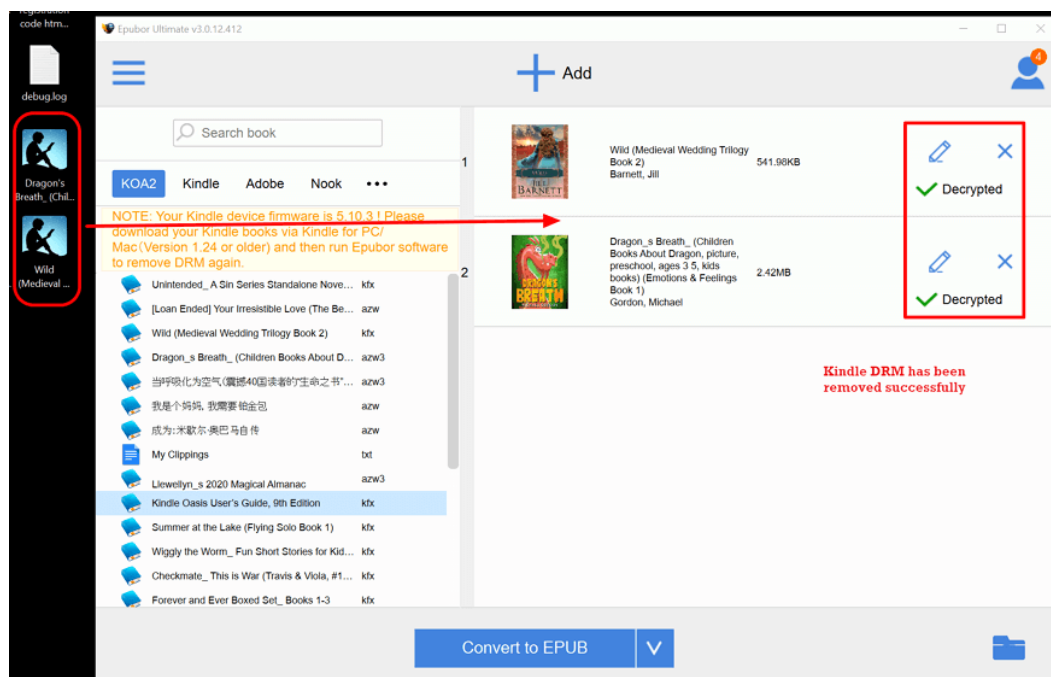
registration code htm...

debug.log

Dragon's Breath_(Chil...

Wild (Medieval ...

Epubor Ultimate v3.0.12.412

Add

4

Search book

KOA2 Kindle Adobe Nook •••

NOTE: Your Kindle device firmware is 5.10.3 ! Please download your Kindle books via Kindle for PC/ Mac(Version 1.24 or older) and then run Epubor software to remove DRM again.

| | |
|---|---|
| Unintended_ A Sin Series Standalone Nove... | kfx |
| [Loan Ended] Your Irresistible Love (The Be... | azw |
| Wild (Medieval Wedding Trilogy Book 2) | kfx |
| Dragon_s Breath_ (Children Books About D... | azw3 |
| 当呼吸化为空气(震撼40国读者的"生命之书"... | azw3 |
| 我是个妈妈, 我需要铂金包 | azw |
| 成为:米歇尔·奥巴马自传 | azw |
| My Clippings | txt |
| Llewellyn_s 2020 Magical Almanac | azw3 |
| Kindle Oasis User's Guide, 9th Edition | kfx |
| Summer at the Lake (Flying Solo Book 1) | kfx |
| Wiggly the Worm_ Fun Short Stories for Kid... | kfx |
| Checkmate_ This is War (Travis & Viola, #1... | kfx |
| Forever and Ever Boxed Set_ Books 1-3 | kfx |

1
JILL BARNETT
Wild (Medieval Wedding Trilogy Book 2)
Barnett, Jill
541.98KB
Decrypted

2
DRAGON'S BREATH
Dragon_s Breath_ (Children Books About Dragon, picture, preschool, ages 3 5, kids books) (Emotions & Feelings Book 1)
Gordon, Michael
2.42MB
Decrypted

Kindle DRM has been removed successfully

Convert to EPUB